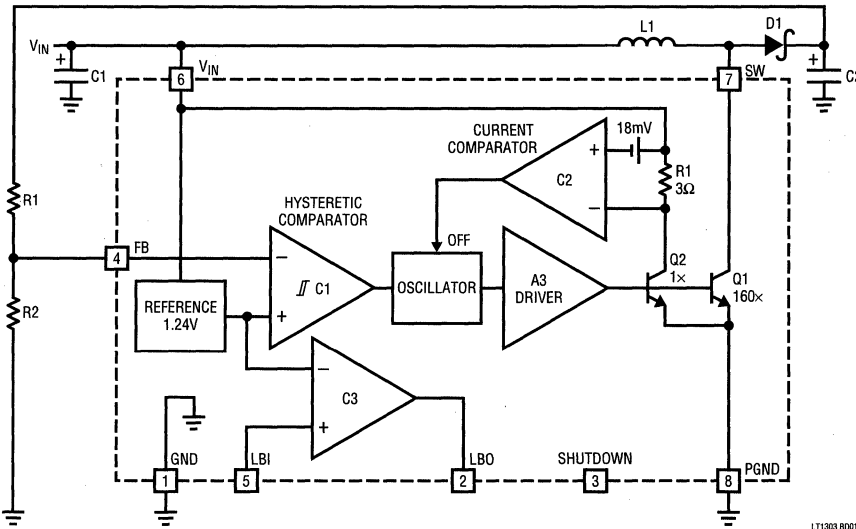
$V_{IN}$
C1
6
$V_{IN}$
L1
D1
7
SW
C2
CURRENT COMPARATOR
18mV
+
−
C2
R1
3Ω
R1
R2
HYSTERETIC COMPARATOR
4
FB
−
+
C1
OFF
OSCILLATOR
A3 DRIVER
Q2
1×
Q1
160×
REFERENCE 1.24V
−
+
C3
GND
LBI
LBO
SHUTDOWN
PGND
1
5
2
3
8
LT1303 BD01